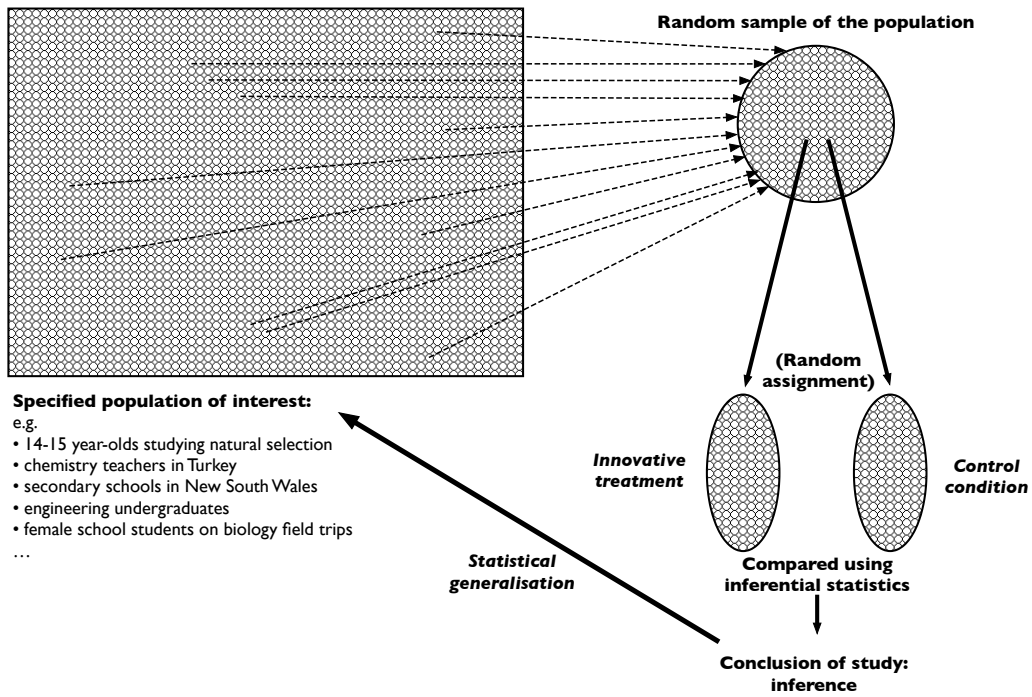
Random sample of the population

(Random assignment)

Specified population of interest:
e.g.
• 14-15 year-olds studying natural selection
• chemistry teachers in Turkey
• secondary schools in New South Wales
• engineering undergraduates
• female school students on biology field trips
…

Innovative treatment

Control condition

Compared using inferential statistics

Statistical generalisation

Conclusion of study: inference